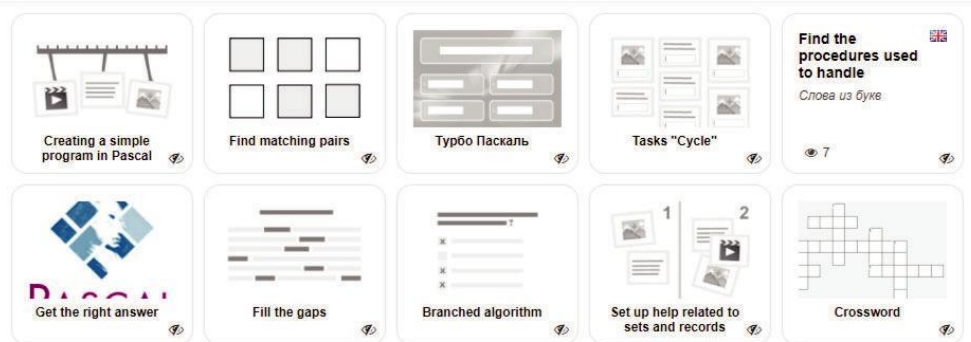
Creating a simple program in Pascal

Find matching pairs

Турбо Паскаль

Tasks "Cycle"

Find the procedures used to handle

Слова из букв

7

PASCAL

Get the right answer

Fill the gaps

?

Branched algorithm

1

2

Set up help related to sets and records

Crossword